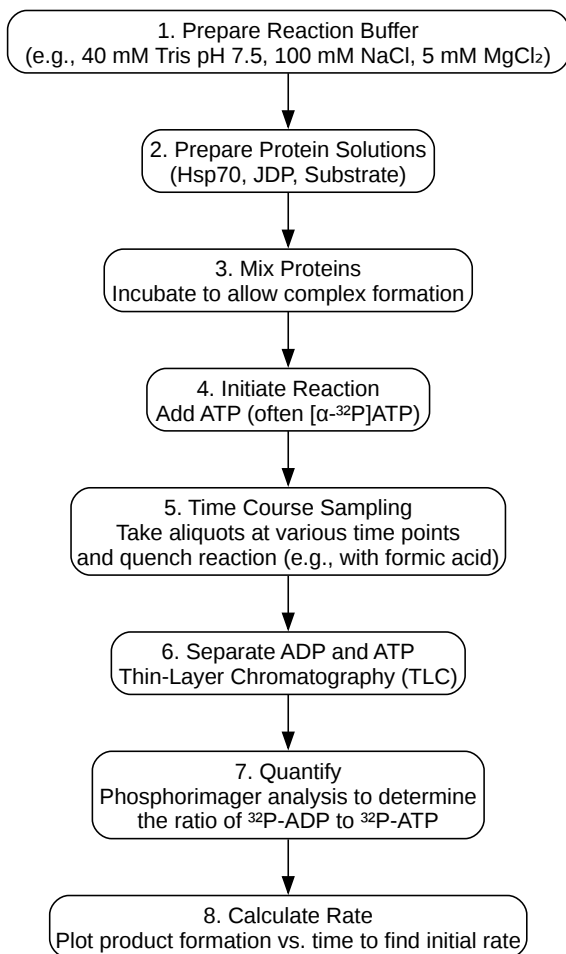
1. Prepare Reaction Buffer
(e.g., 40 mM Tris pH 7.5, 100 mM NaCl, 5 mM $MgCl_2$)

2. Prepare Protein Solutions
(Hsp70, JDP, Substrate)

3. Mix Proteins
Incubate to allow complex formation

4. Initiate Reaction
Add ATP (often [α-$^{32}$P]ATP)

5. Time Course Sampling
Take aliquots at various time points and quench reaction (e.g., with formic acid)

6. Separate ADP and ATP
Thin-Layer Chromatography (TLC)

7. Quantify
Phosphorimager analysis to determine the ratio of $^{32}$P-ADP to $^{32}$P-ATP

8. Calculate Rate
Plot product formation vs. time to find initial rate